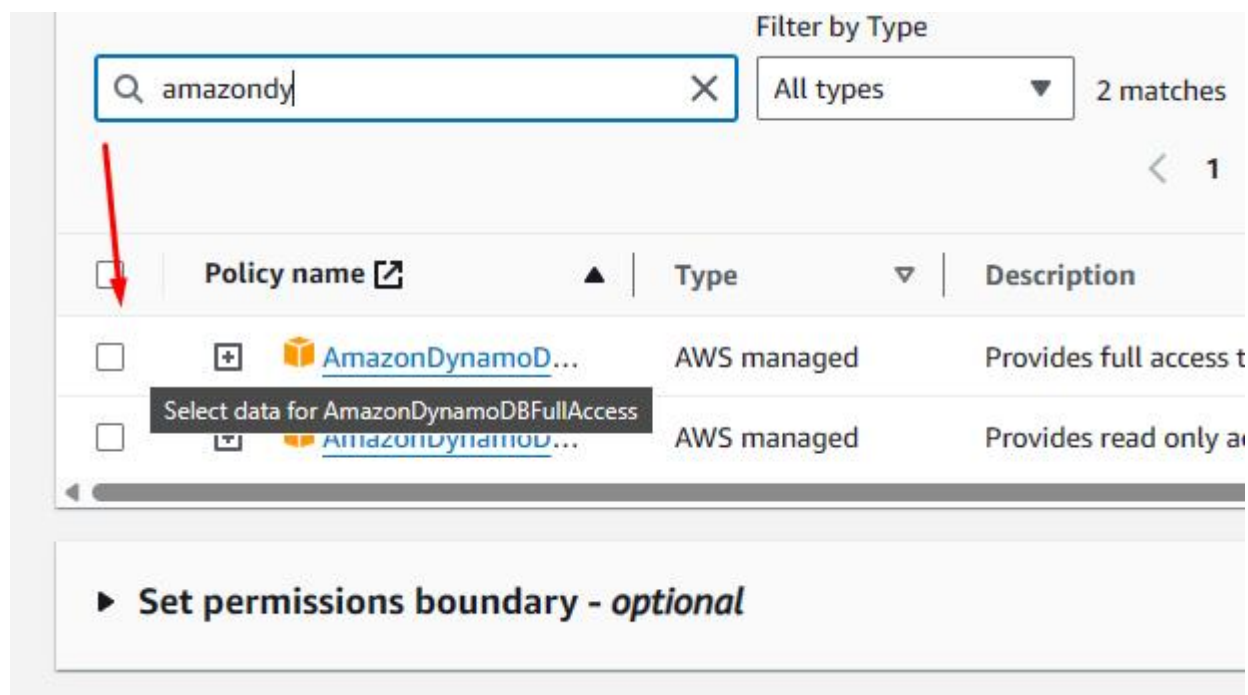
Filter by Type

amazondy

All types

2 matches

1

| | Policy name | Type | Description |
|---|---|---|---|
| | AmazonDynamoD... | AWS managed | Provides full access t |
| | AmazonDynamoD... | AWS managed | Provides read only a |

Select data for AmazonDynamoDBFullAccess

Set permissions boundary - *optional*